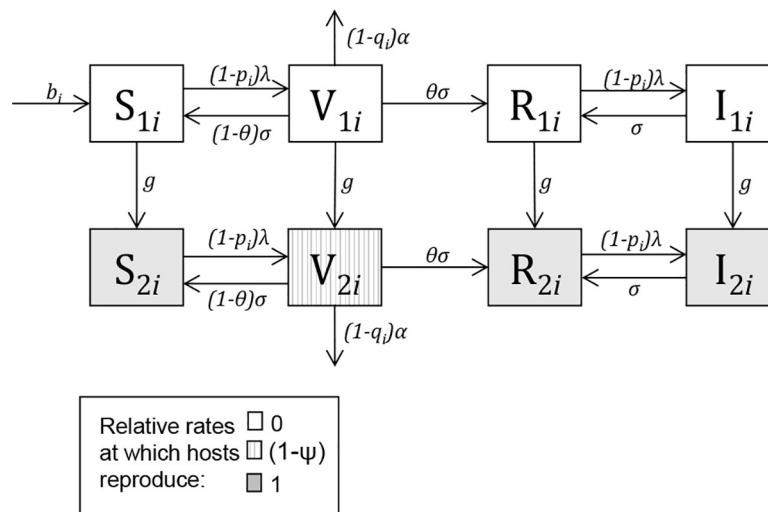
$(1-q_i)\alpha$

$b_i$ $S_{1i}$ $(1-p_i)\lambda$ $(1-\theta)\sigma$ $V_{1i}$ $\theta\sigma$ $R_{1i}$ $(1-p_i)\lambda$ $\sigma$ $I_{1i}$

$g$ $g$ $g$ $g$

$S_{2i}$ $(1-p_i)\lambda$ $(1-\theta)\sigma$ $V_{2i}$ $\theta\sigma$ $R_{2i}$ $(1-p_i)\lambda$ $\sigma$ $I_{2i}$

$(1-q_i)\alpha$

Relative rates at which hosts reproduce: 0 (1-ψ) 1